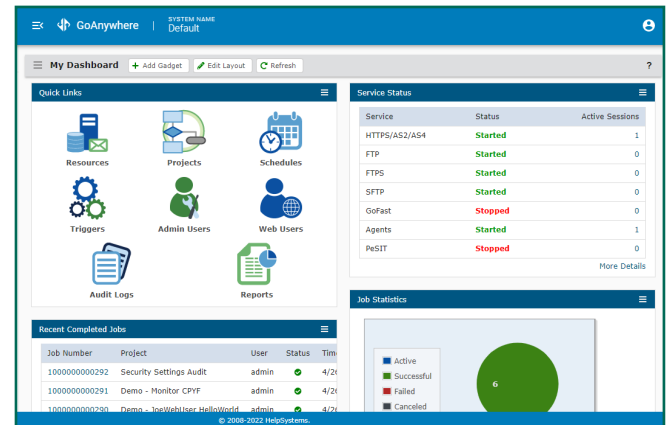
GoAnywhere | SYSTEM NAME Default

My Dashboard + Add Gadget Edit Layout Refresh ?

Quick Links

Resources Projects Schedules
Triggers Admin Users Web Users
Audit Logs Reports

Service Status

| Service | Status | Active Sessions |
|---|---|---|
| HTTPS/AS2/AS4 | Started | 1 |
| FTP | Started | 0 |
| FTPS | Started | 0 |
| SFTP | Started | 0 |
| GoFast | Stopped | 0 |
| Agents | Started | 1 |
| PeSIT | Stopped | 0 |

More Details

Recent Completed Jobs

| Job Number | Project | User | Status | Tim |
|---|---|---|---|---|
| 1000000000292 | Security Settings Audit | admin | | 4/2 |
| 1000000000291 | Demo - Monitor CPYF | admin | | 4/2 |
| 1000000000290 | Demo - JoeWebUser HelloWorld | admin | | 4/2 |

Job Statistics

Active
Successful
Failed
Canceled

6

© 2008-2022 HelpSystems.